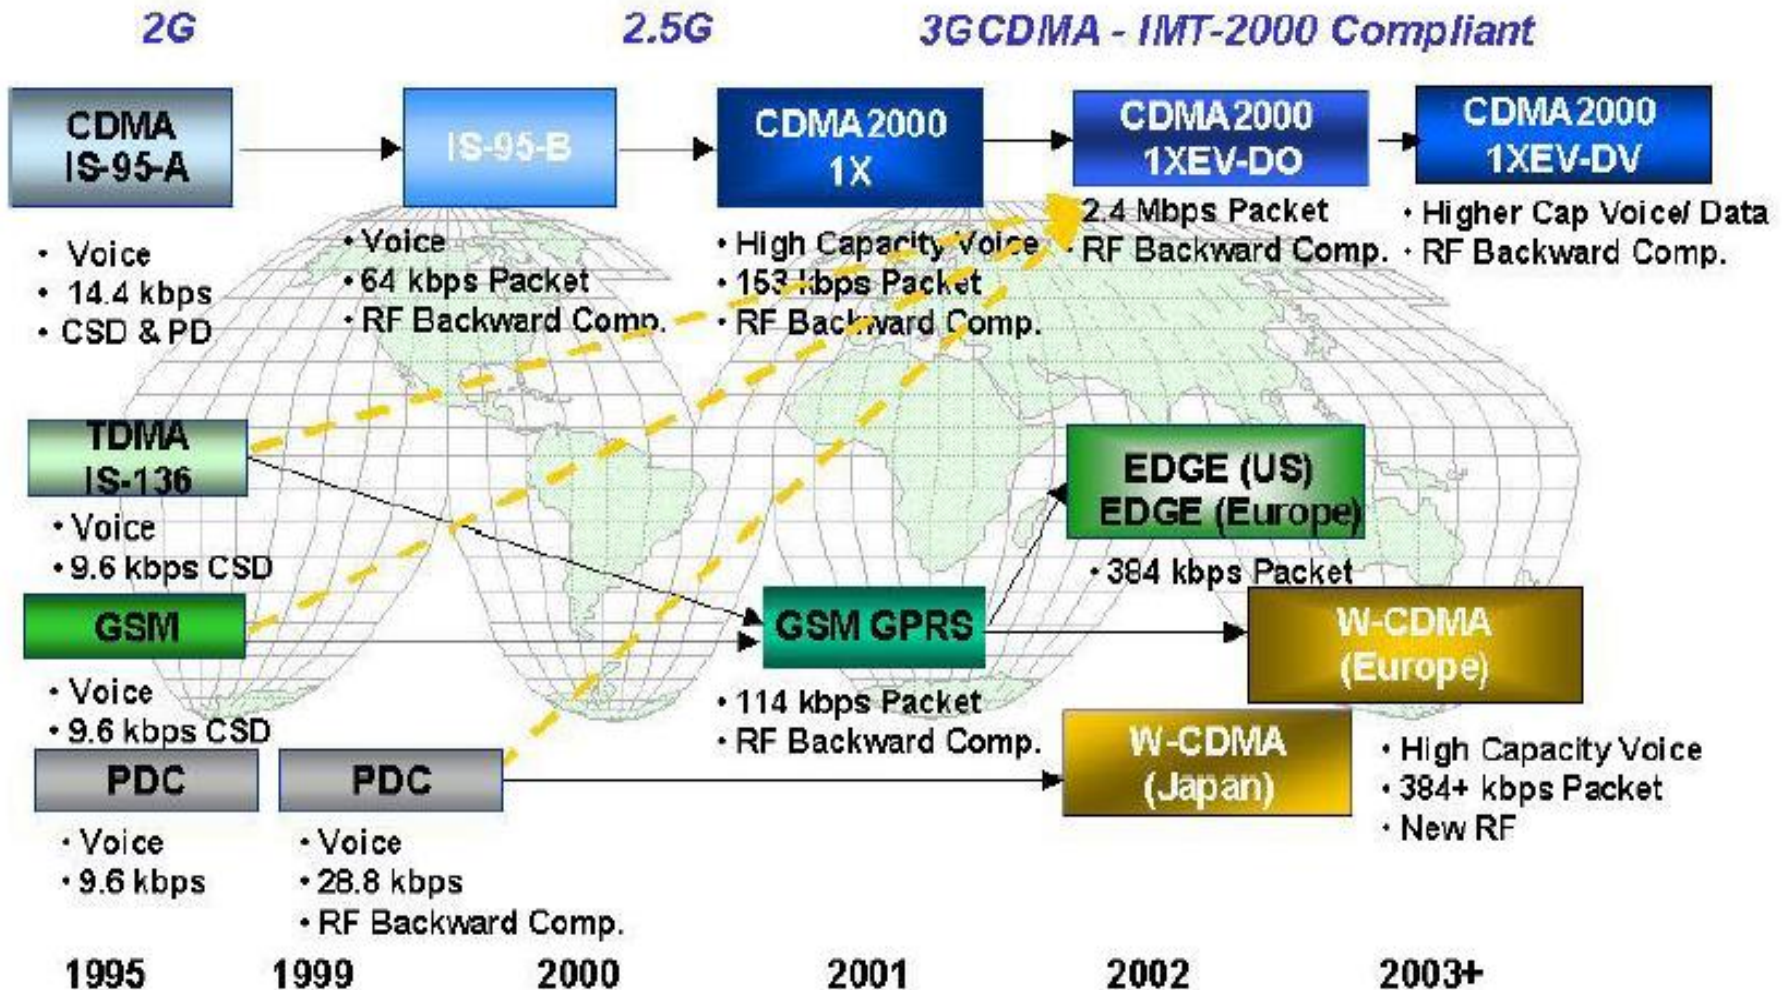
2G

2.5G

3G CDMA - IMT-2000 Compliant

CDMA IS-95-A

• Voice
• 14.4 kbps
• CSD & PD

IS-95-B

• Voice
• 64 kbps Packet
• RF Backward Comp.

CDMA2000 1X

• High Capacity Voice
• 153 kbps Packet
• RF Backward Comp.

CDMA2000 1XEV-DO

• 2.4 Mbps Packet
• RF Backward Comp.

CDMA2000 1XEV-DV

• Higher Cap Voice/ Data
• RF Backward Comp.

TDMA IS-136

• Voice
• 9.6 kbps CSD

EDGE (US) EDGE (Europe)

• 384 kbps Packet

GSM

• Voice
• 9.6 kbps CSD

GSM GPRS

• 114 kbps Packet
• RF Backward Comp.

W-CDMA (Europe)

PDC

• Voice
• 9.6 kbps

PDC

• Voice
• 28.8 kbps
• RF Backward Comp.

W-CDMA (Japan)

• High Capacity Voice
• 384+ kbps Packet
• New RF

1995 1999 2000 2001 2002 2003+